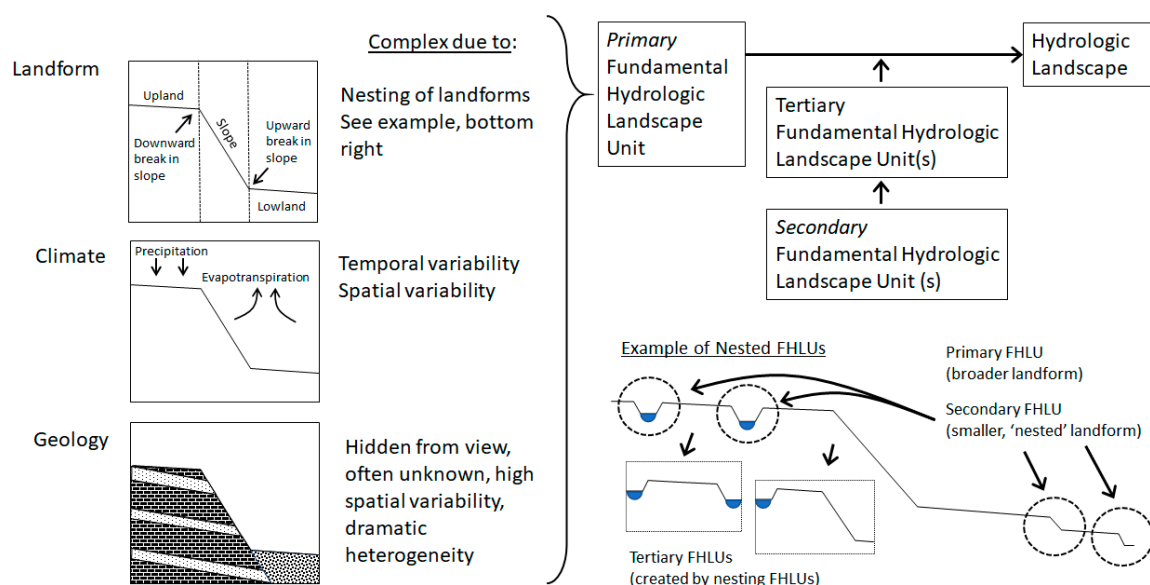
Landform

Upland

Downward break in slope

Slope

Upward break in slope

Lowland

Climate

Precipitation

Evapotranspiration

Geology

Complex due to:

Nesting of landforms See example, bottom right

Temporal variability Spatial variability

Hidden from view, often unknown, high spatial variability, dramatic heterogeneity

Primary Fundamental Hydrologic Landscape Unit

Hydrologic Landscape

Tertiary Fundamental Hydrologic Landscape Unit(s)

Secondary Fundamental Hydrologic Landscape Unit (s)

Example of Nested FHLUs

Primary FHLU (broader landform)

Secondary FHLU (smaller, 'nested' landform)

Tertiary FHLUs (created by nesting FHLUs)